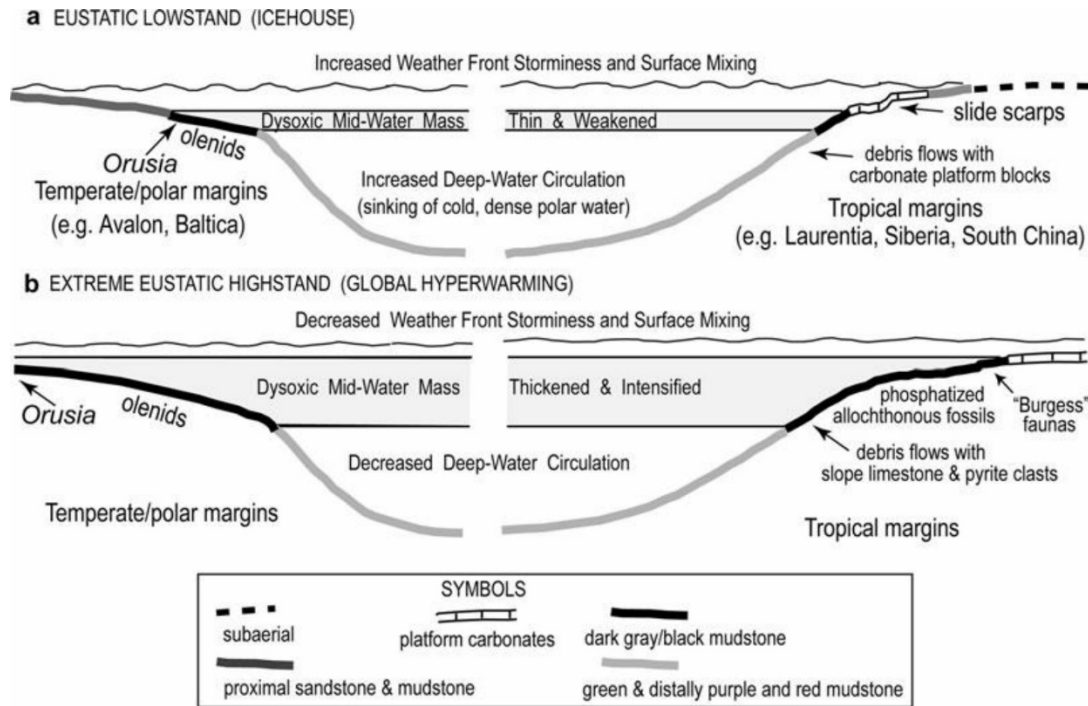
a EUSTATIC LOWSTAND (ICEHOUSE)

Increased Weather Front Storminess and Surface Mixing

Dysoxic Mid-Water Mass

Thin & Weakened

slide scarps

olenids

Orusia

Temperate/polar margins

(e.g. Avalon, Baltica)

debris flows with carbonate platform blocks

Increased Deep-Water Circulation (sinking of cold, dense polar water)

Tropical margins

(e.g. Laurentia, Siberia, South China)

b EXTREME EUSTATIC HIGHSTAND (GLOBAL HYPERWARMING)

Decreased Weather Front Storminess and Surface Mixing

Dysoxic Mid-Water Mass

Thickened & Intensified

Orusia

olenids

phosphatized allochthonous fossils

"Burgess" faunas

debris flows with slope limestone & pyrite clasts

Decreased Deep-Water Circulation

Temperate/polar margins

Tropical margins

SYMBOLS

subaerial

platform carbonates

dark gray/black mudstone

proximal sandstone & mudstone

green & distally purple and red mudstone